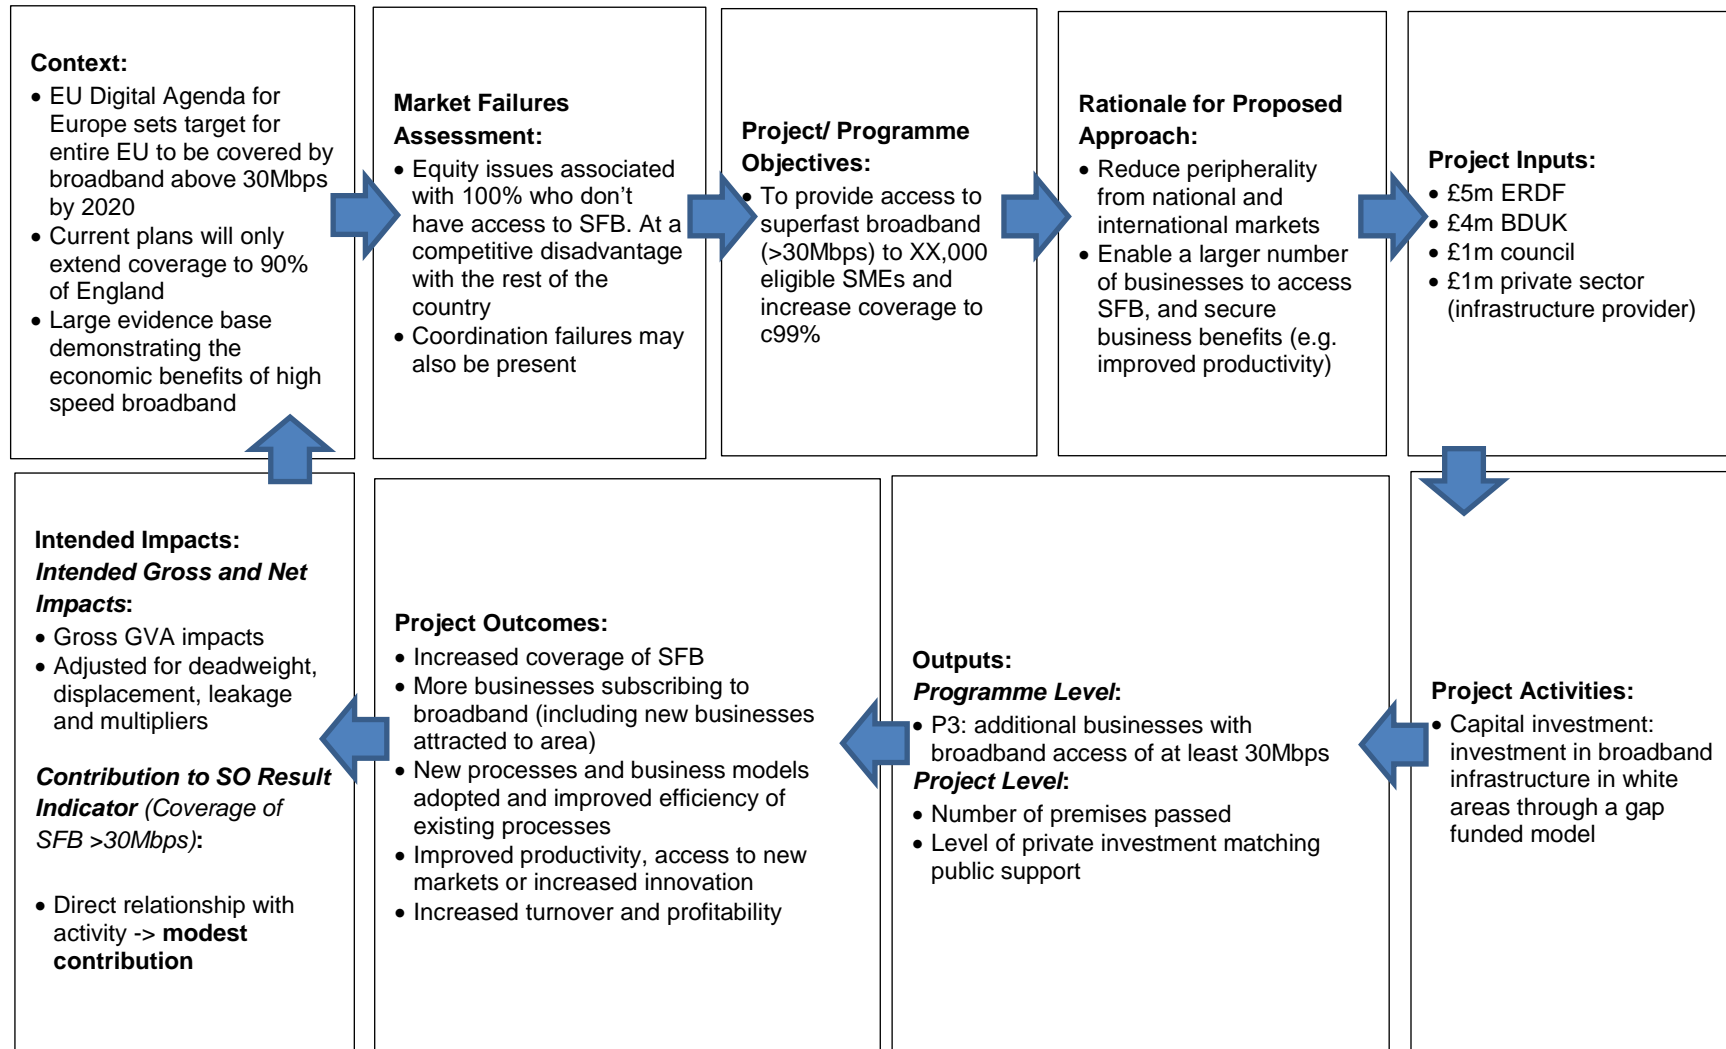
**Context:**
- EU Digital Agenda for Europe sets target for entire EU to be covered by broadband above 30Mbps by 2020
- Current plans will only extend coverage to 90% of England
- Large evidence base demonstrating the economic benefits of high speed broadband

**Market Failures Assessment:**
- Equity issues associated with 100% who don't have access to SFB. At a competitive disadvantage with the rest of the country
- Coordination failures may also be present

**Project/ Programme Objectives:**
- To provide access to superfast broadband (>30Mbps) to XX,000 eligible SMEs and increase coverage to c99%

**Rationale for Proposed Approach:**
- Reduce peripherality from national and international markets
- Enable a larger number of businesses to access SFB, and secure business benefits (e.g. improved productivity)

**Project Inputs:**
- £5m ERDF
- £4m BDUK
- £1m council
- £1m private sector (infrastructure provider)

**Project Activities:**
- Capital investment: investment in broadband infrastructure in white areas through a gap funded model

**Outputs:**
***Programme Level*:**
- P3: additional businesses with broadband access of at least 30Mbps

***Project Level*:**
- Number of premises passed
- Level of private investment matching public support

**Project Outcomes:**
- Increased coverage of SFB
- More businesses subscribing to broadband (including new businesses attracted to area)
- New processes and business models adopted and improved efficiency of existing processes
- Improved productivity, access to new markets or increased innovation
- Increased turnover and profitability

**Intended Impacts:**
***Intended Gross and Net Impacts*:**
- Gross GVA impacts
- Adjusted for deadweight, displacement, leakage and multipliers

***Contribution to SO Result Indicator*** *(Coverage of SFB >30Mbps)***:**

- Direct relationship with activity -> **modest contribution**